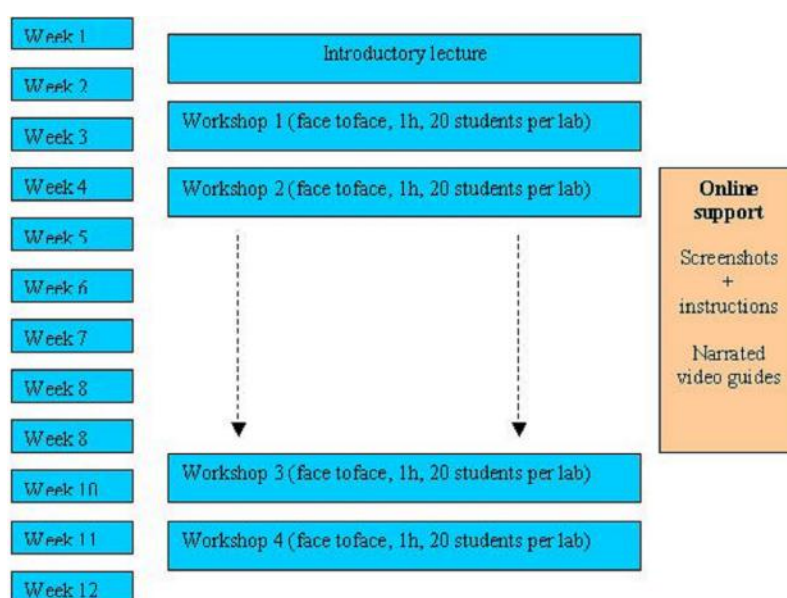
Week 1
Week 2
Week 3
Week 4
Week 5
Week 6
Week 7
Week 8
Week 8
Week 10
Week 11
Week 12

Introductory lecture

Workshop 1 (face toface, 1h, 20 students per lab)

Workshop 2 (face toface, 1h, 20 students per lab)

Workshop 3 (face toface, 1h, 20 students per lab)

Workshop 4 (face toface, 1h, 20 students per lab)

Online support

Screenshots + instructions

Narrated video guides